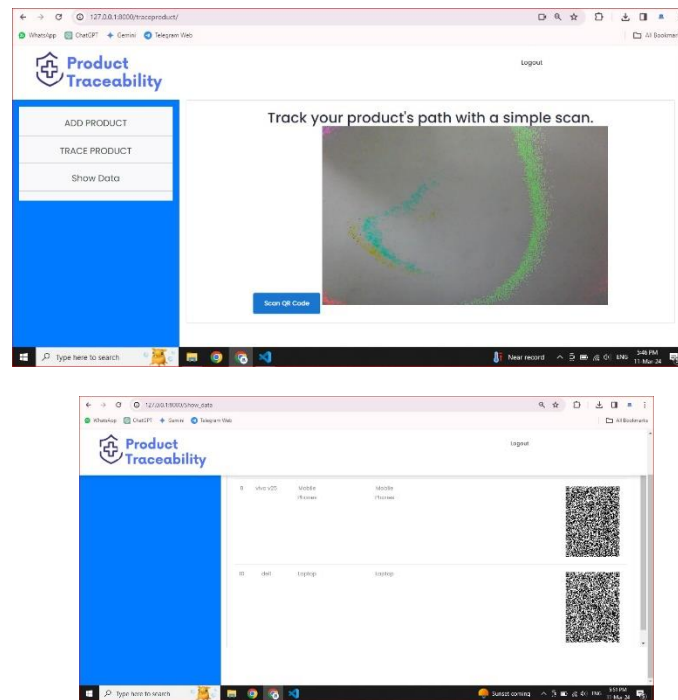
127.0.0.1:8000/traceproduct/

WhatsApp ChatGPT Gemini Telegram Web All Bookmarks

Product Traceability

Logout

ADD PRODUCT

TRACE PRODUCT

Show Data

Track your product's path with a simple scan.

Scan QR Code

Type here to search

Near record

ENG 3:48 PM 11-Mar-24

127.0.0.1:8000/show_data

WhatsApp ChatGPT Gemini Telegram Web All Bookmarks

Product Traceability

Logout

9 vivo v25 Mobile Phones Mobile Phones

10 dell laptop laptop

Type here to search

Sunset coming

ENG 3:51 PM 11-Mar-24